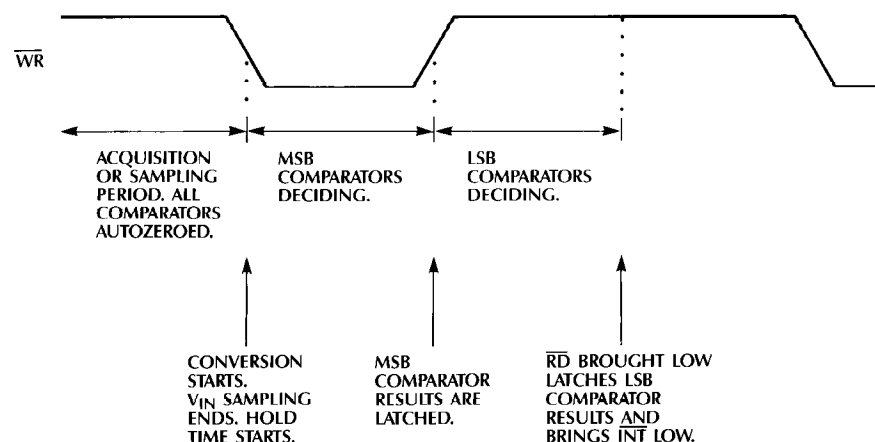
$\overline{WR}$

ACQUISITION OR SAMPLING PERIOD. ALL COMPARATORS AUTOZEROED.

MSB COMPARATORS DECIDING.

LSB COMPARATORS DECIDING.

CONVERSION STARTS. $V_{IN}$ SAMPLING ENDS. HOLD TIME STARTS.

MSB COMPARATOR RESULTS ARE LATCHED.

$\overline{RD}$ BROUGHT LOW LATCHES LSB COMPARATOR RESULTS AND BRINGS $\overline{INT}$ LOW.